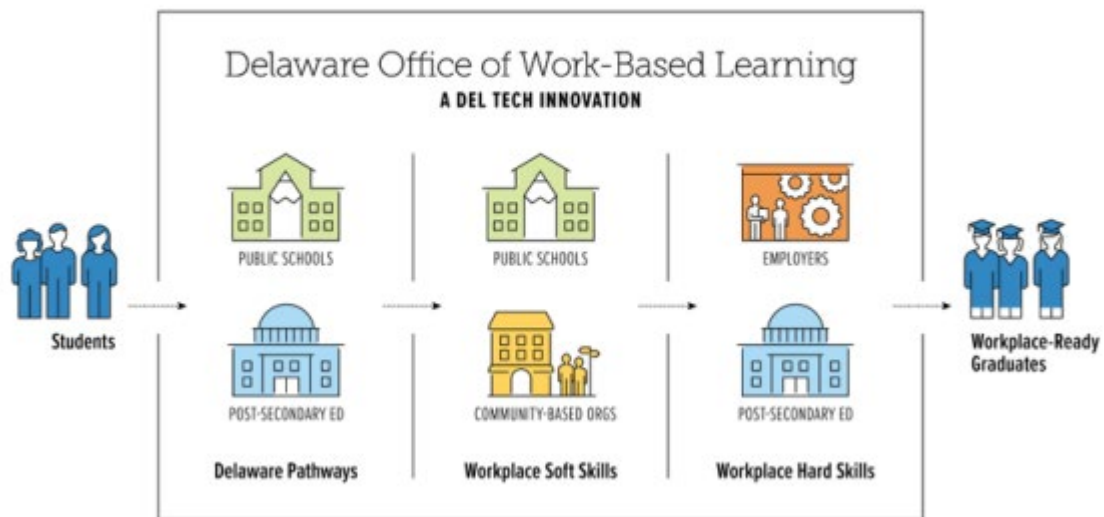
Delaware Office of Work-Based Learning
A DEL TECH INNOVATION

Students

PUBLIC SCHOOLS

POST-SECONDARY ED

Delaware Pathways

PUBLIC SCHOOLS

COMMUNITY-BASED ORGS

Workplace Soft Skills

EMPLOYERS

POST-SECONDARY ED

Workplace Hard Skills

Workplace-Ready Graduates